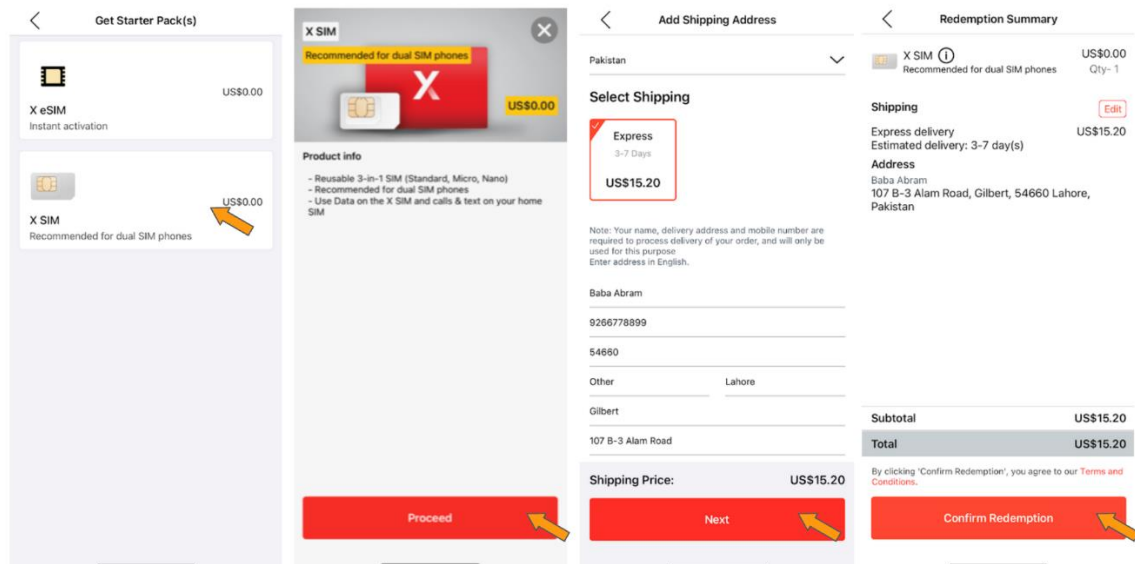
Get Starter Pack(s)

X eSIM
Instant activation
US$0.00

X SIM
Recommended for dual SIM phones
US$0.00

X SIM
Recommended for dual SIM phones
X
US$0.00

Product info

- Reusable 3-in-1 SIM (Standard, Micro, Nano)
- Recommended for dual SIM phones
- Use Data on the X SIM and calls & text on your home SIM

Proceed

Add Shipping Address

Pakistan

Select Shipping

Express
3-7 Days
US$15.20

Note: Your name, delivery address and mobile number are required to process delivery of your order, and will only be used for this purpose
Enter address in English.

Baba Abram

9266778899

54660

Other

Lahore

Gilbert

107 B-3 Alam Road

Shipping Price: US$15.20

Next

Redemption Summary

X SIM
Recommended for dual SIM phones
US$0.00
Qty- 1

Shipping
Edit

Express delivery
US$15.20
Estimated delivery: 3-7 day(s)

Address
Baba Abram
107 B-3 Alam Road, Gilbert, 54660 Lahore, Pakistan

Subtotal US$15.20

Total US$15.20

By clicking 'Confirm Redemption', you agree to our Terms and Conditions.

Confirm Redemption